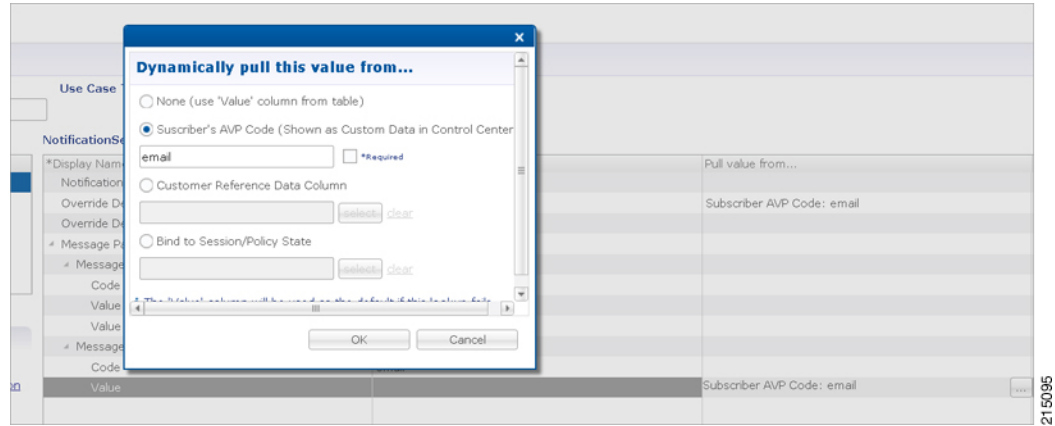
Use Case T

NotificationSe

*Display Name

Notification

Override De

Override De

Message Pa

Message

Code

Value

Value

Message

Code

Value

Pull value from...

Subscriber AVP Code: email

Subscriber AVP Code: email

...

Dynamically pull this value from...

None (use 'Value' column from table)

Suscriber's AVP Code (Shown as Custom Data in Control Center

email

*Required

Customer Reference Data Column

select clear

Bind to Session/Policy State

select clear

* The 'Value' column will be used as the default if this lookup fails

OK

Cancel

215095